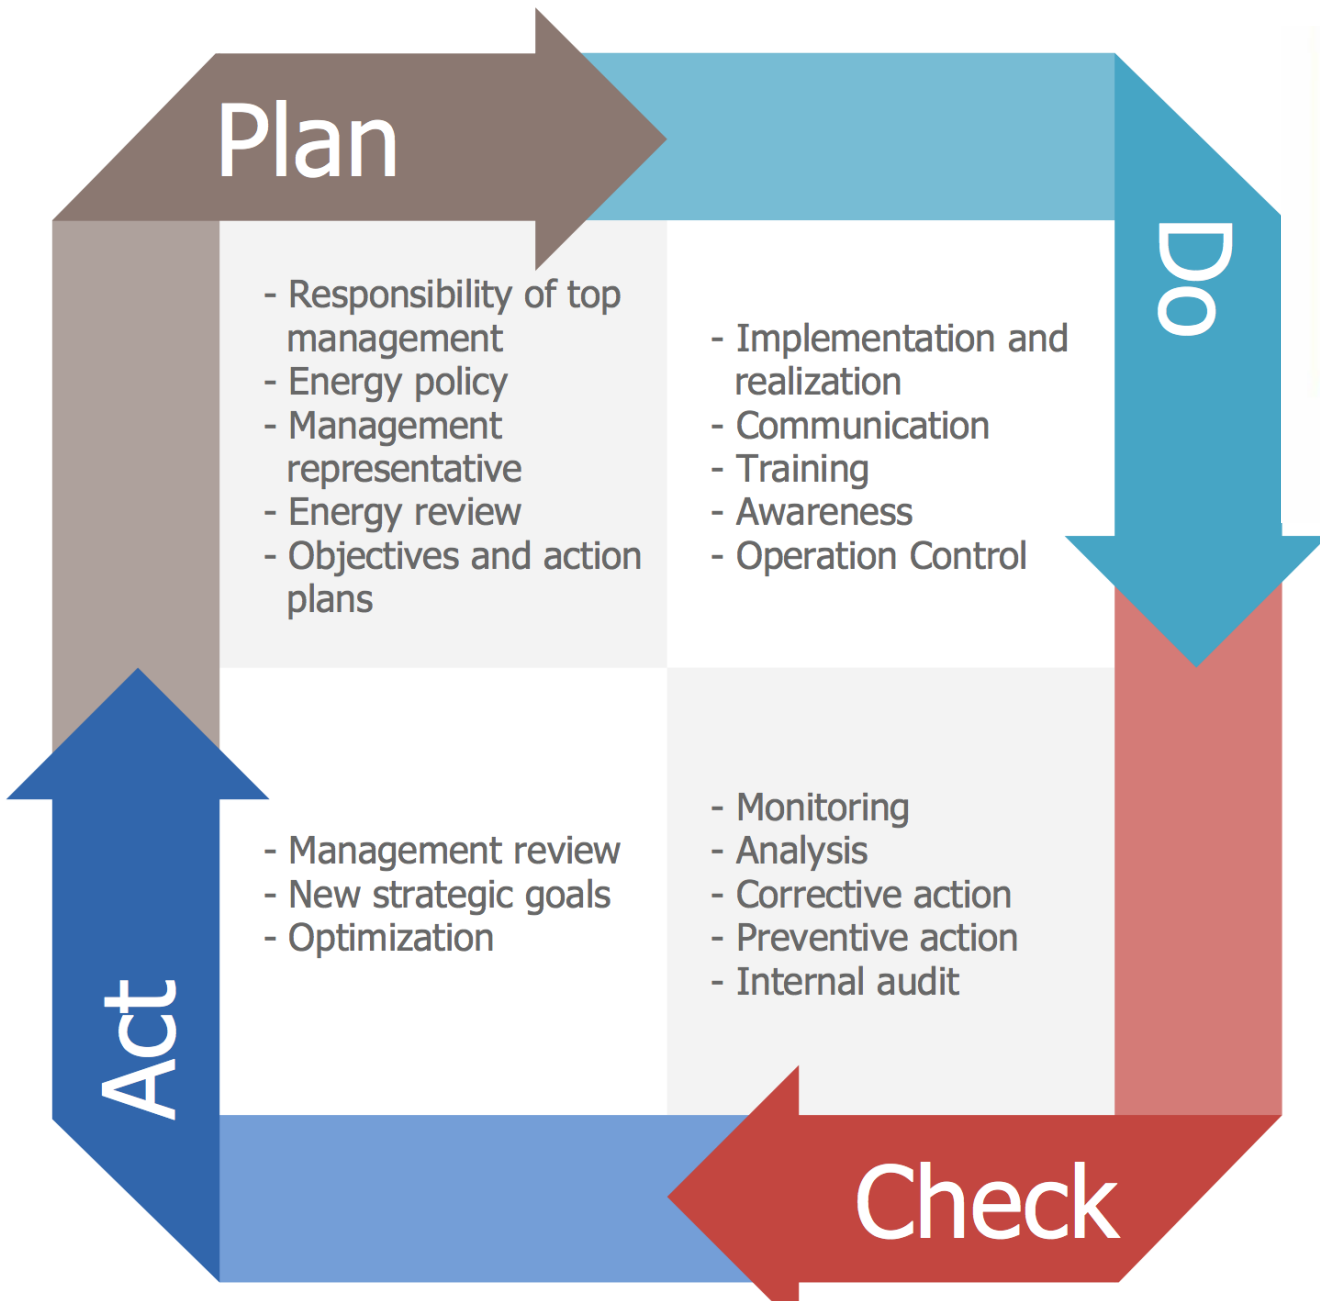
Plan

Do

- Responsibility of top management
- Energy policy
- Management representative
- Energy review
- Objectives and action plans

- Implementation and realization
- Communication
- Training
- Awareness
- Operation Control

- Management review
- New strategic goals
- Optimization

- Monitoring
- Analysis
- Corrective action
- Preventive action
- Internal audit

Act

Check